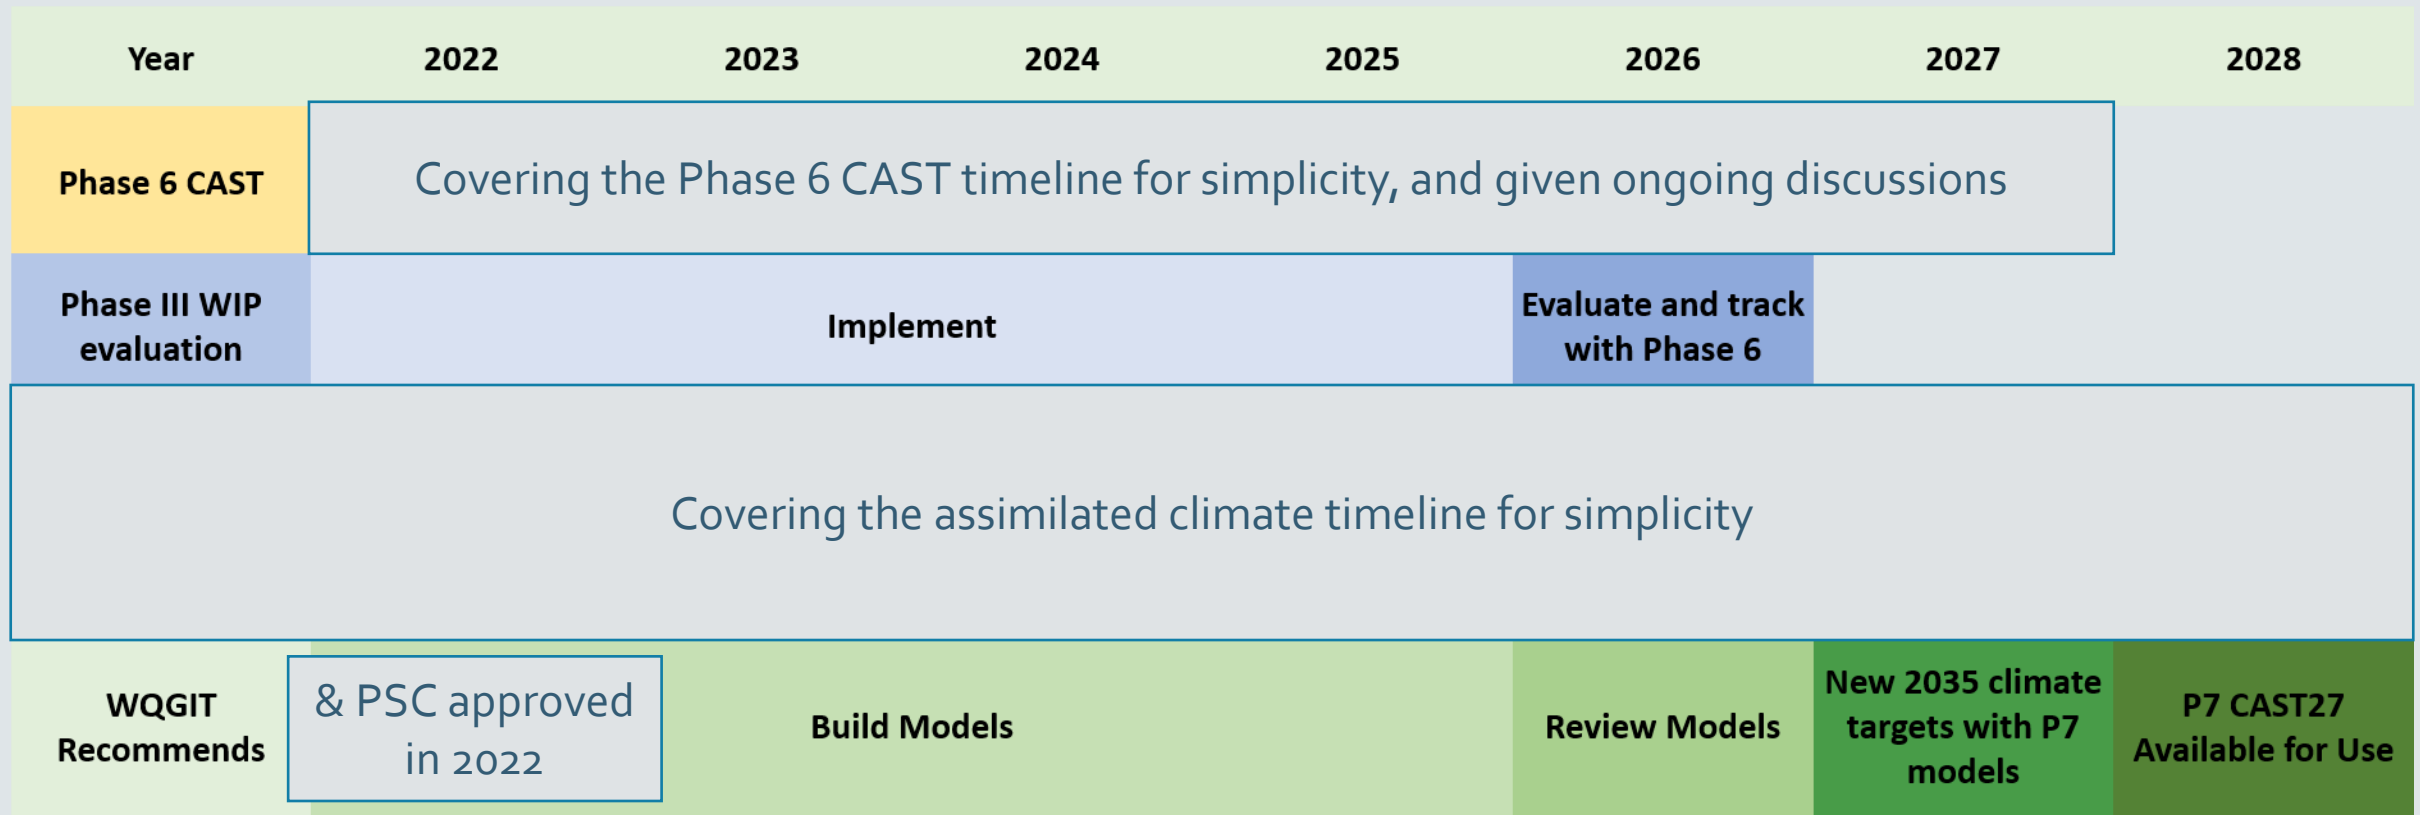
| Year | 2022 | 2023 | 2024 | 2025 | 2026 | 2027 | 2028 |
|---|---|---|---|---|---|---|---|
| Phase 6 CAST | Covering the Phase 6 CAST timeline for simplicity, and given ongoing discussions | | | | | | |
| Phase III WIP evaluation | Implement | | | | Evaluate and track with Phase 6 | | |
| Covering the assimilated climate timeline for simplicity | | | | | | | |
| WQGIT Recommends | & PSC approved in 2022 | Build Models | | | Review Models | New 2035 climate targets with P7 models | P7 CAST27 Available for Use |